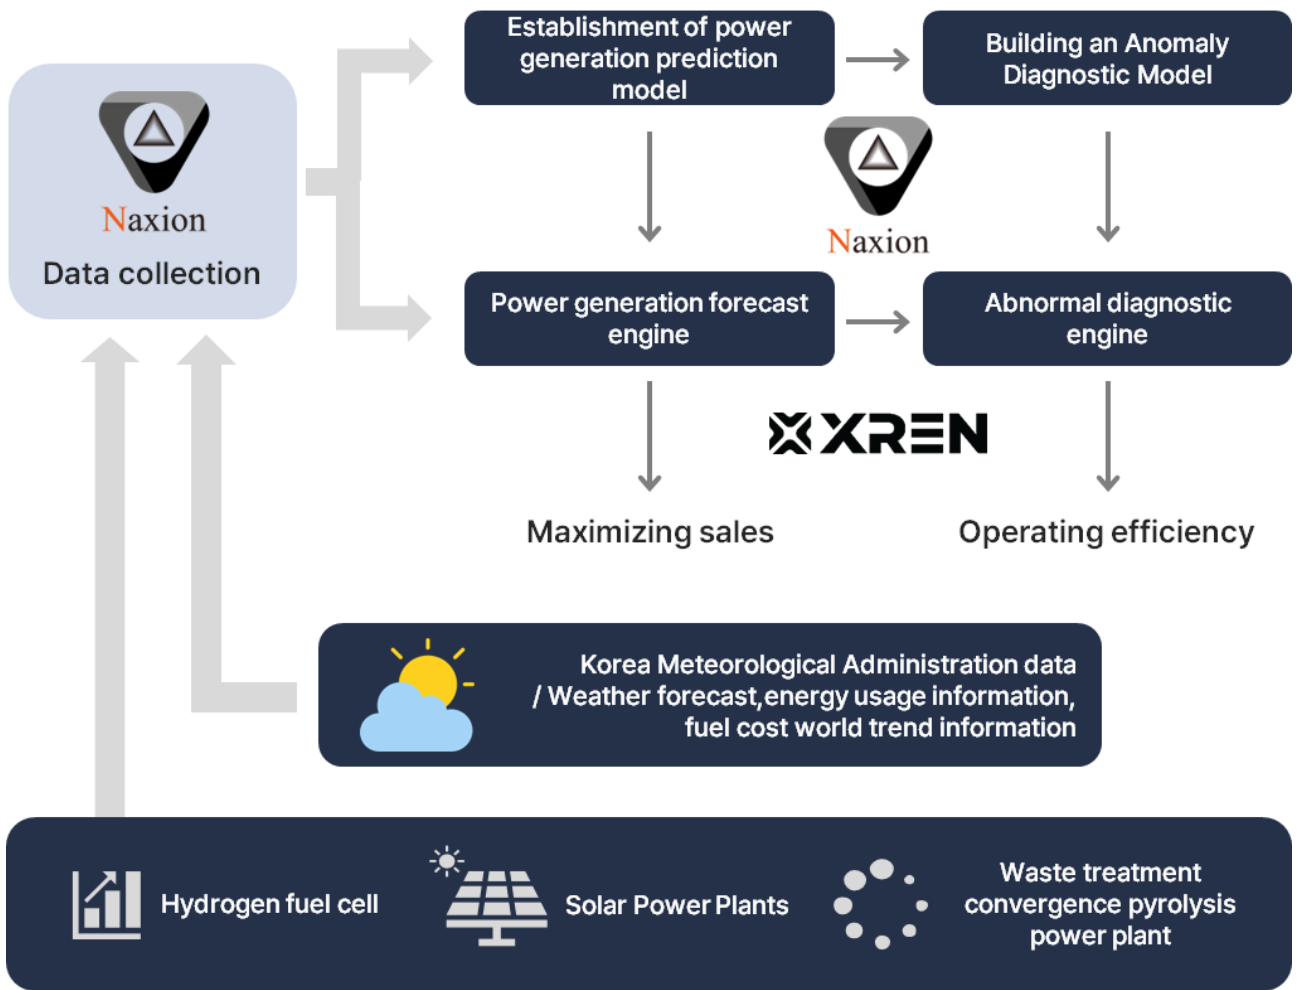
Naxion
Data collection

Establishment of power generation prediction model

Building an Anomaly Diagnostic Model

Naxion

Power generation forecast engine

Abnormal diagnostic engine

XREN

Maximizing sales

Operating efficiency

Korea Meteorological Administration data / Weather forecast,energy usage information, fuel cost world trend information

Hydrogen fuel cell

Solar Power Plants

Waste treatment convergence pyrolysis power plant